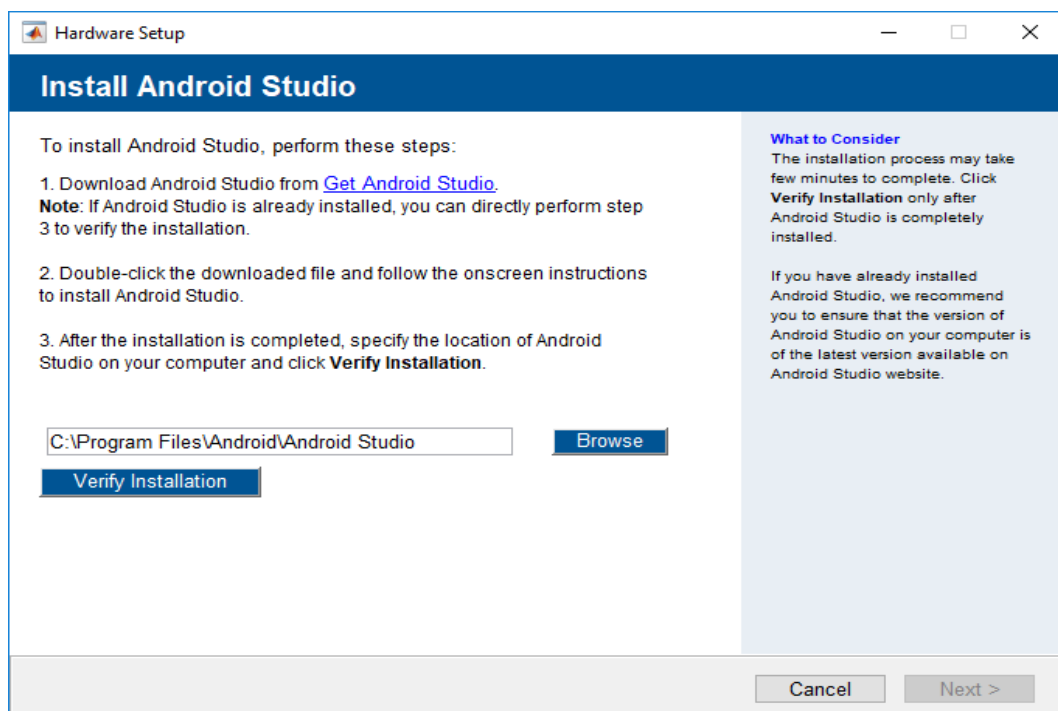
Hardware Setup

Install Android Studio

To install Android Studio, perform these steps:

1. Download Android Studio from Get Android Studio.
Note: If Android Studio is already installed, you can directly perform step 3 to verify the installation.

2. Double-click the downloaded file and follow the onscreen instructions to install Android Studio.

3. After the installation is completed, specify the location of Android Studio on your computer and click Verify Installation.

C:\Program Files\Android\Android Studio

Browse

Verify Installation

What to Consider
The installation process may take few minutes to complete. Click Verify Installation only after Android Studio is completely installed.

If you have already installed Android Studio, we recommend you to ensure that the version of Android Studio on your computer is of the latest version available on Android Studio website.

Cancel

Next >